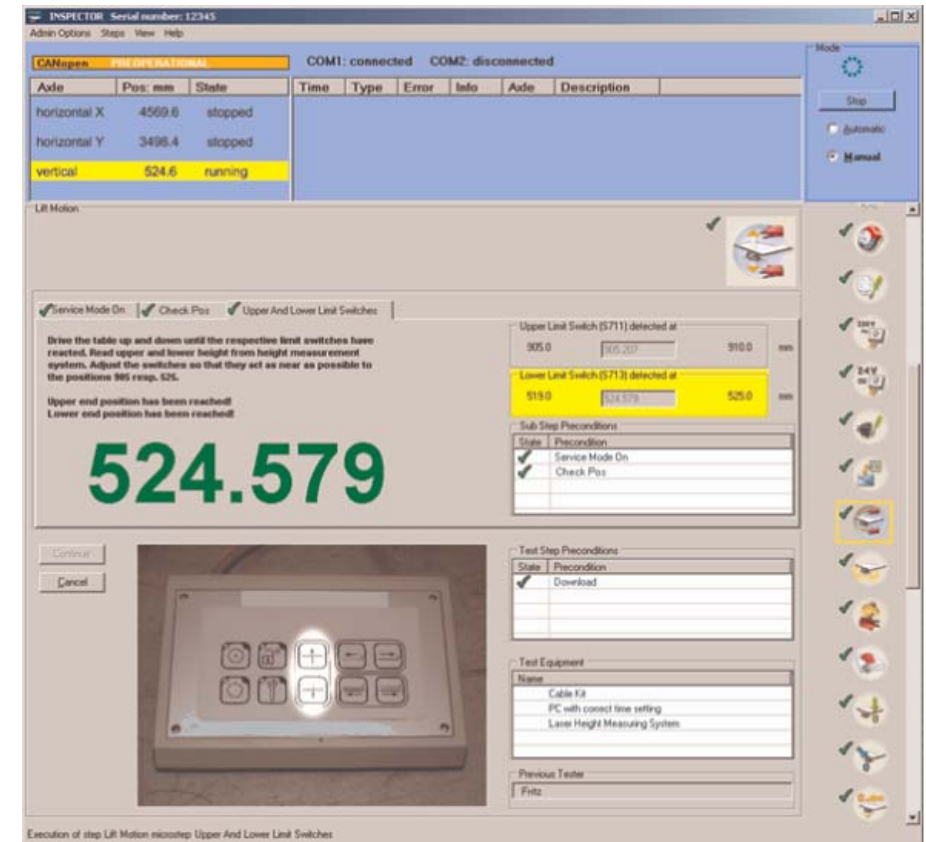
INSPECTOR Serial number: 12345

Admin Options Steps View Help

CANopen PREOPERATIONAL

COM1: connected COM2: disconnected

| Axle | Pos: mm | State |
|---|---|---|
| horizontal X | 4569.6 | stopped |
| horizontal Y | 3498.4 | stopped |
| vertical | 524.6 | running |

| Time | Type | Error | Info | Axle | Description |
|---|---|---|---|---|---|

Mode

Stop

Automatic

Manual

Lift Motion

Service Mode On | Check Pos | Upper And Lower Limit Switches

Drive the table up and down until the respective limit switches have reached. Read upper and lower height from height measurement system. Adjust the switches so that they act as near as possible to the positions 905 resp. 525.

Upper end position has been reached!
Lower end position has been reached!

524.579

Upper Limit Switch (S711) detected at
905.0 905.207 910.0 mm

Lower Limit Switch (S713) detected at
519.0 524.579 525.0 mm

Sub Step Preconditions

| State | Precondition |
|---|---|
| ✔ | Service Mode On |
| ✔ | Check Pos |

Continue

Cancel

Test Step Preconditions

| State | Precondition |
|---|---|
| ✔ | Download |

Test Equipment

| Name |
|---|
| Cable Kit |
| PC with correct time setting |
| Laser Height Measuring System |

Previous Tester

Fritz

24V

Execution of step Lift Motion microstep Upper And Lower Limit Switches